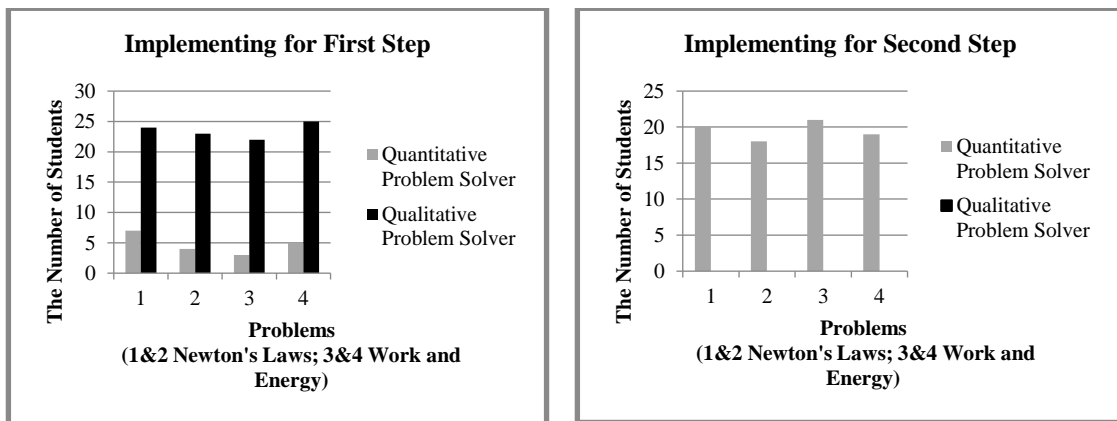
Implementing for First Step

The Number of Students

30
25
20
15
10
5
0

1 2 3 4

Problems
(1&2 Newton's Laws; 3&4 Work and Energy)

Quantitative Problem Solver
Qualitative Problem Solver

Implementing for Second Step

The Number of Students

25
20
15
10
5
0

1 2 3 4

Problems
(1&2 Newton's Laws; 3&4 Work and Energy)

Quantitative Problem Solver
Qualitative Problem Solver